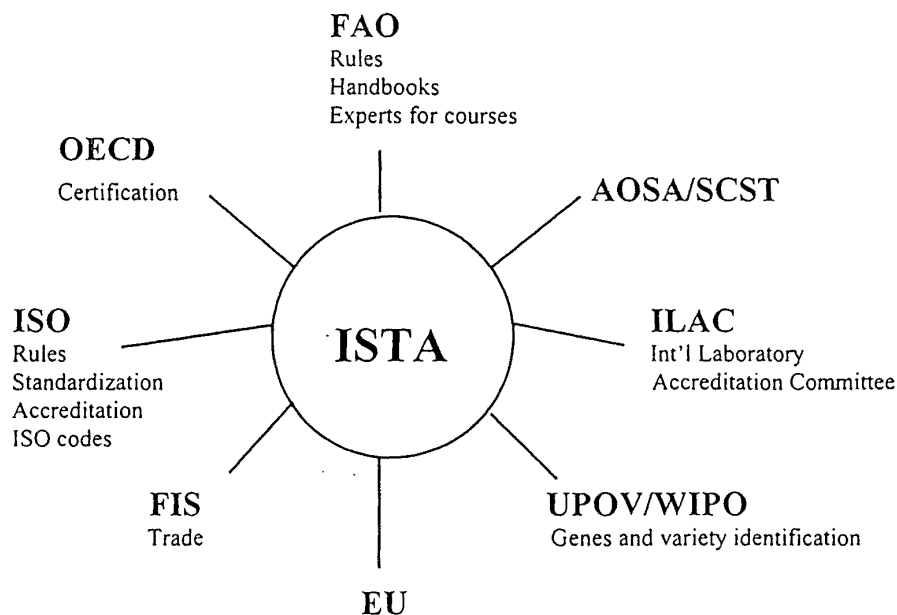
FAO
Rules
Handbooks
Experts for courses

OECD
Certification

AOSA/SCST

ISO
Rules
Standardization
Accreditation
ISO codes

ISTA

ILAC
Int'l Laboratory
Accreditation Committee

FIS
Trade

UPOV/WIPO
Genes and variety identification

EU